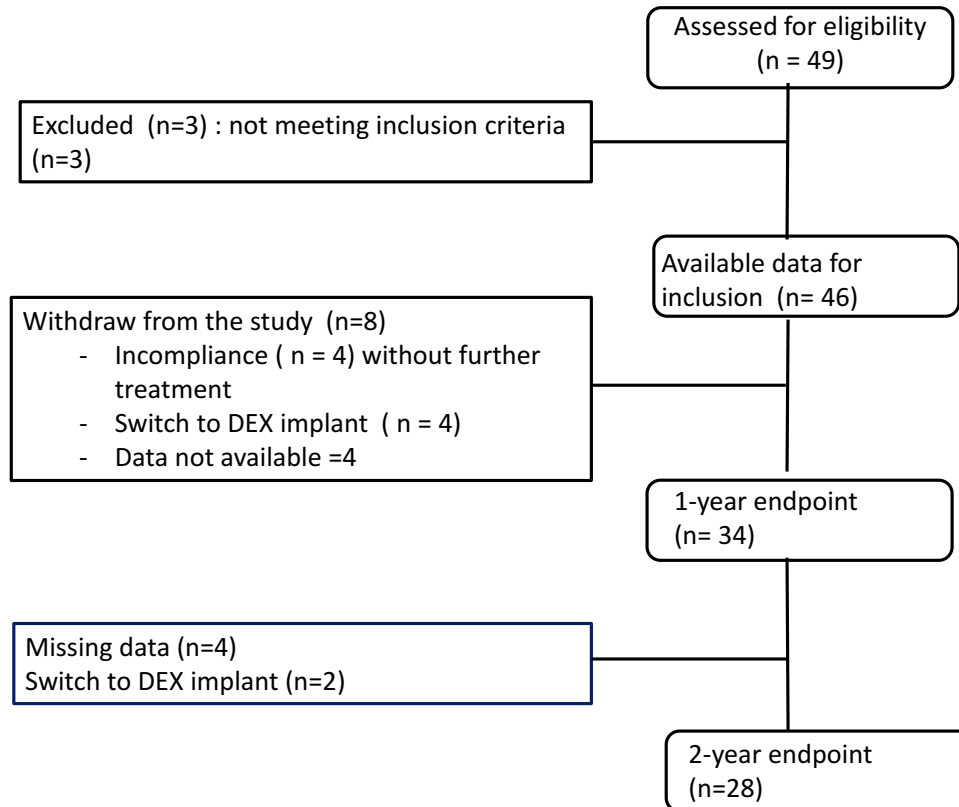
Assessed for eligibility (n = 49)

Excluded (n=3) : not meeting inclusion criteria (n=3)

Available data for inclusion (n= 46)

Withdraw from the study (n=8)
- Incompliance ( n = 4) without further treatment
- Switch to DEX implant ( n = 4)
- Data not available =4

1-year endpoint (n= 34)

Missing data (n=4)
Switch to DEX implant (n=2)

2-year endpoint (n=28)